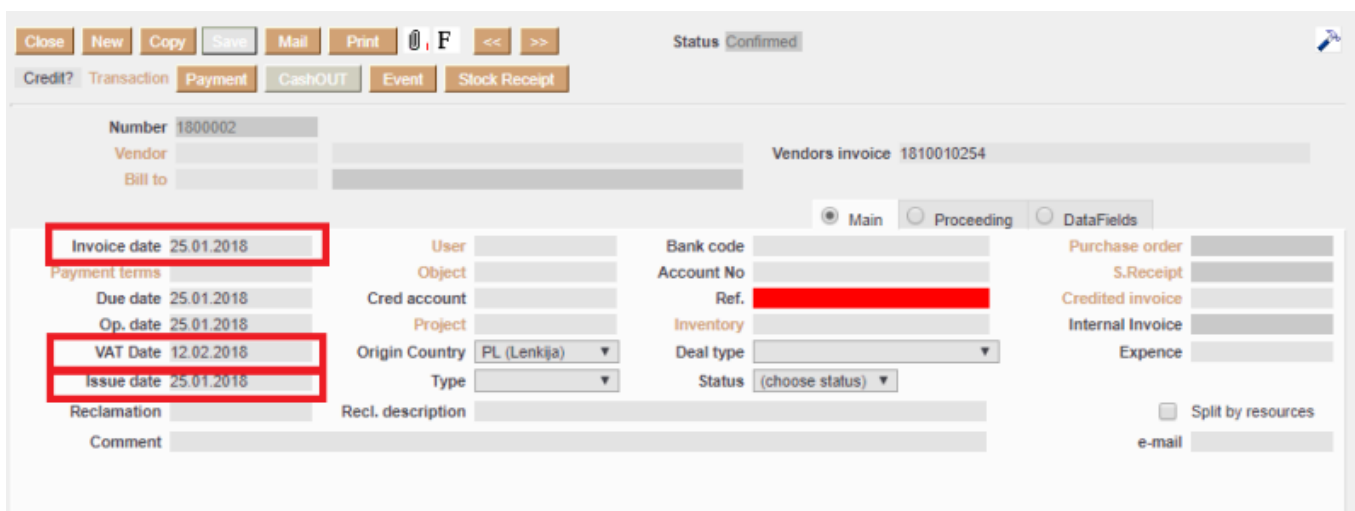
Close New Copy Save Mail Print F << >> Status Confirmed

Credit? Transaction Payment CashOUT Event Stock Receipt

Number 1800002
Vendor
Bill to
Vendors invoice 1810010254

Main Proceeding DataFields

Invoice date 25.01.2018
Payment terms
Due date 25.01.2018
Op. date 25.01.2018
VAT Date 12.02.2018
Issue date 25.01.2018
Reclamation
Comment

User
Object
Cred account
Project
Origin Country PL (Lenkija)
Type
Recl. description

Bank code
Account No
Ref.
Inventory
Deal type
Status (choose status)

Purchase order
S.Receipt
Credited invoice
Internal Invoice
Expence
Split by resources
e-mail